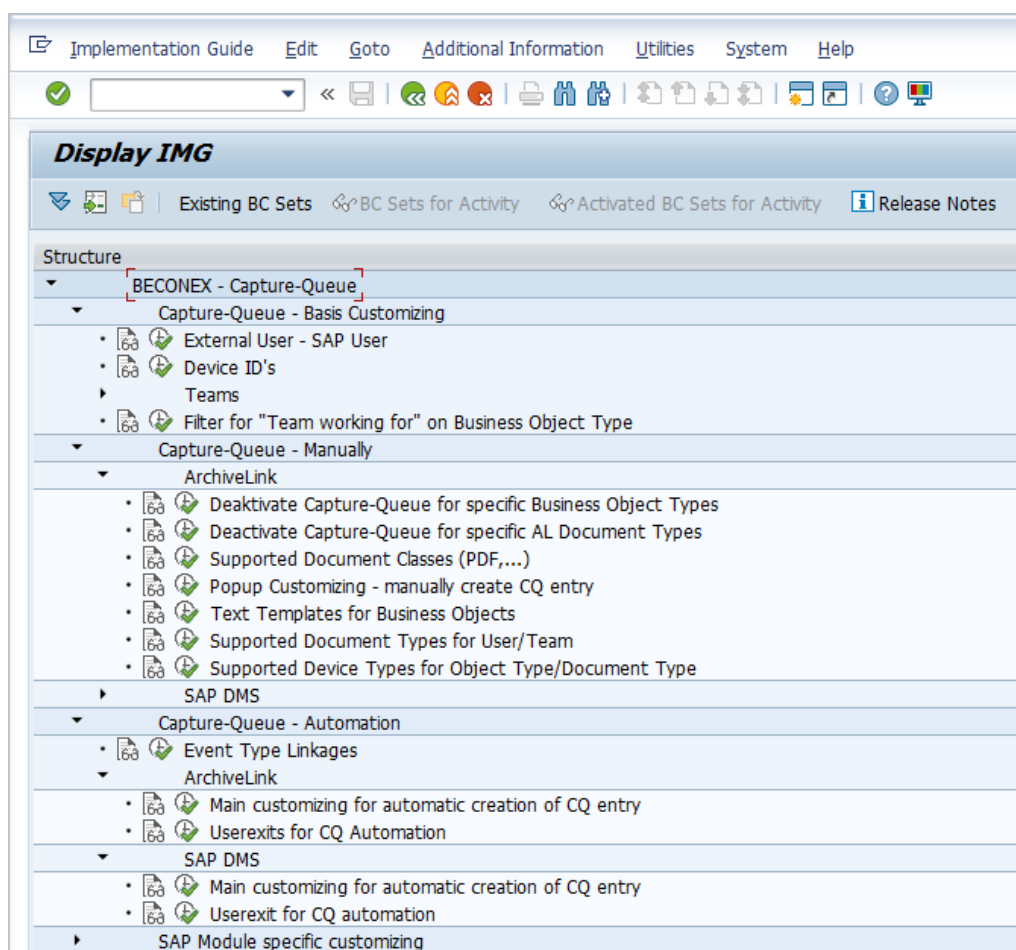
Implementation Guide Edit Goto Additional Information Utilities System Help

Display IMG

Existing BC Sets BC Sets for Activity Activated BC Sets for Activity Release Notes

Structure

BECONEX - Capture-Queue
Capture-Queue - Basis Customizing
External User - SAP User
Device ID's
Teams
Filter for "Team working for" on Business Object Type
Capture-Queue - Manually
ArchiveLink
Deaktivate Capture-Queue for specific Business Object Types
Deactivate Capture-Queue for specific AL Document Types
Supported Document Classes (PDF,...)
Popup Customizing - manually create CQ entry
Text Templates for Business Objects
Supported Document Types for User/Team
Supported Device Types for Object Type/Document Type
SAP DMS
Capture-Queue - Automation
Event Type Linkages
ArchiveLink
Main customizing for automatic creation of CQ entry
Userexits for CQ Automation
SAP DMS
Main customizing for automatic creation of CQ entry
Userexit for CQ automation
SAP Module specific customizing